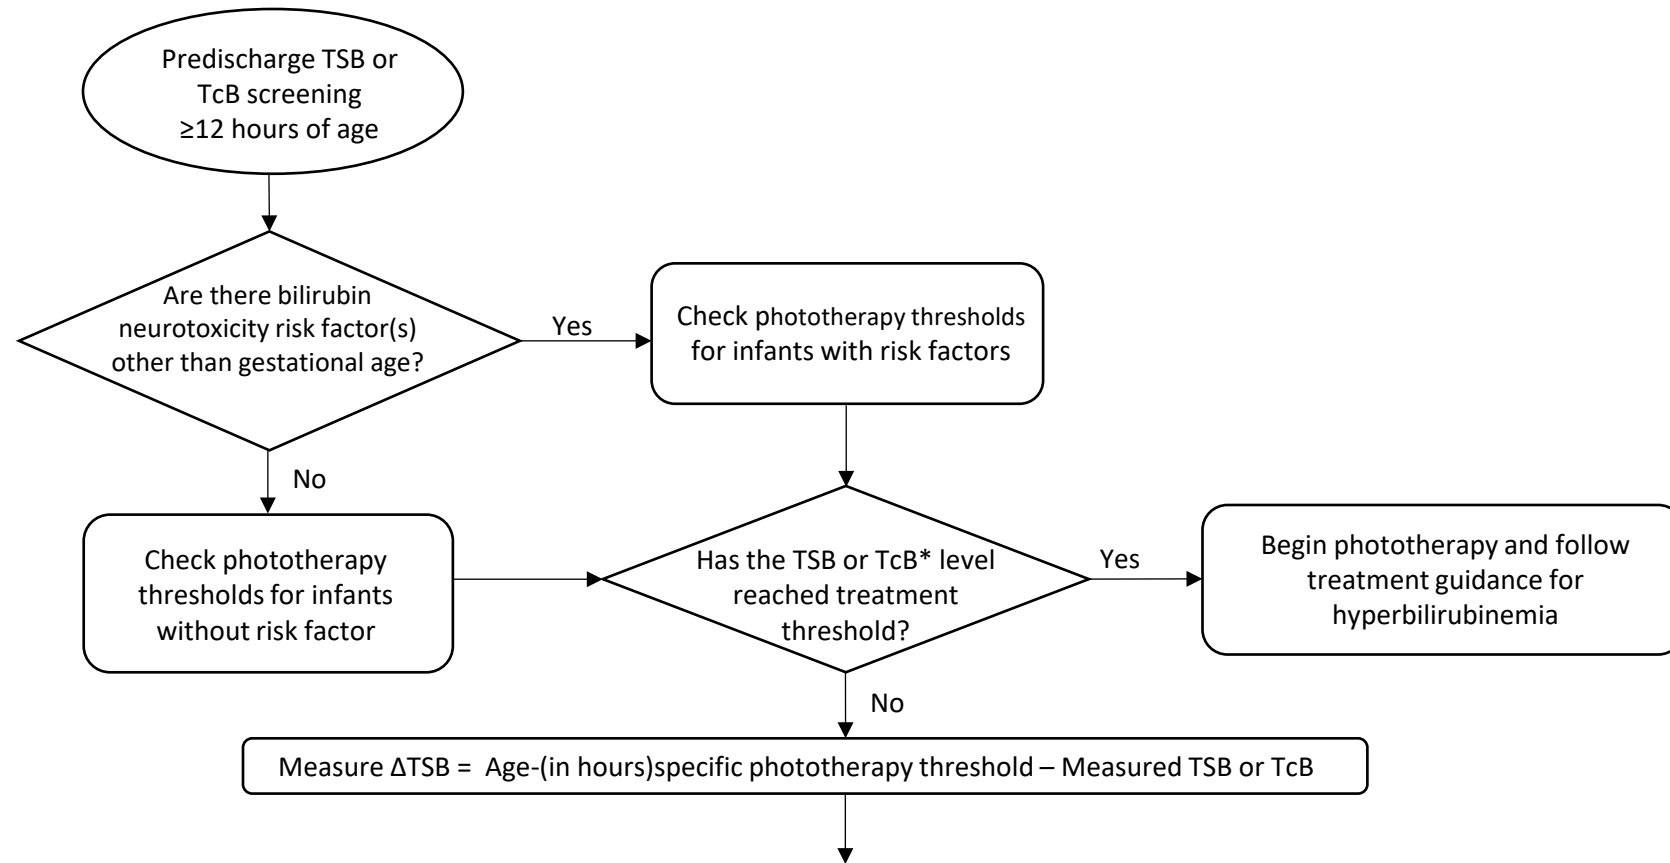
Predischarge TSB or TcB screening ≥12 hours of age

Are there bilirubin neurotoxicity risk factor(s) other than gestational age?

Yes

Check phototherapy thresholds for infants with risk factors

No

Check phototherapy thresholds for infants without risk factor

Has the TSB or TcB* level reached treatment threshold?

Yes

Begin phototherapy and follow treatment guidance for hyperbilirubinemia

No

Measure ΔTSB = Age-(in hours)specific phototherapy threshold – Measured TSB or TcB